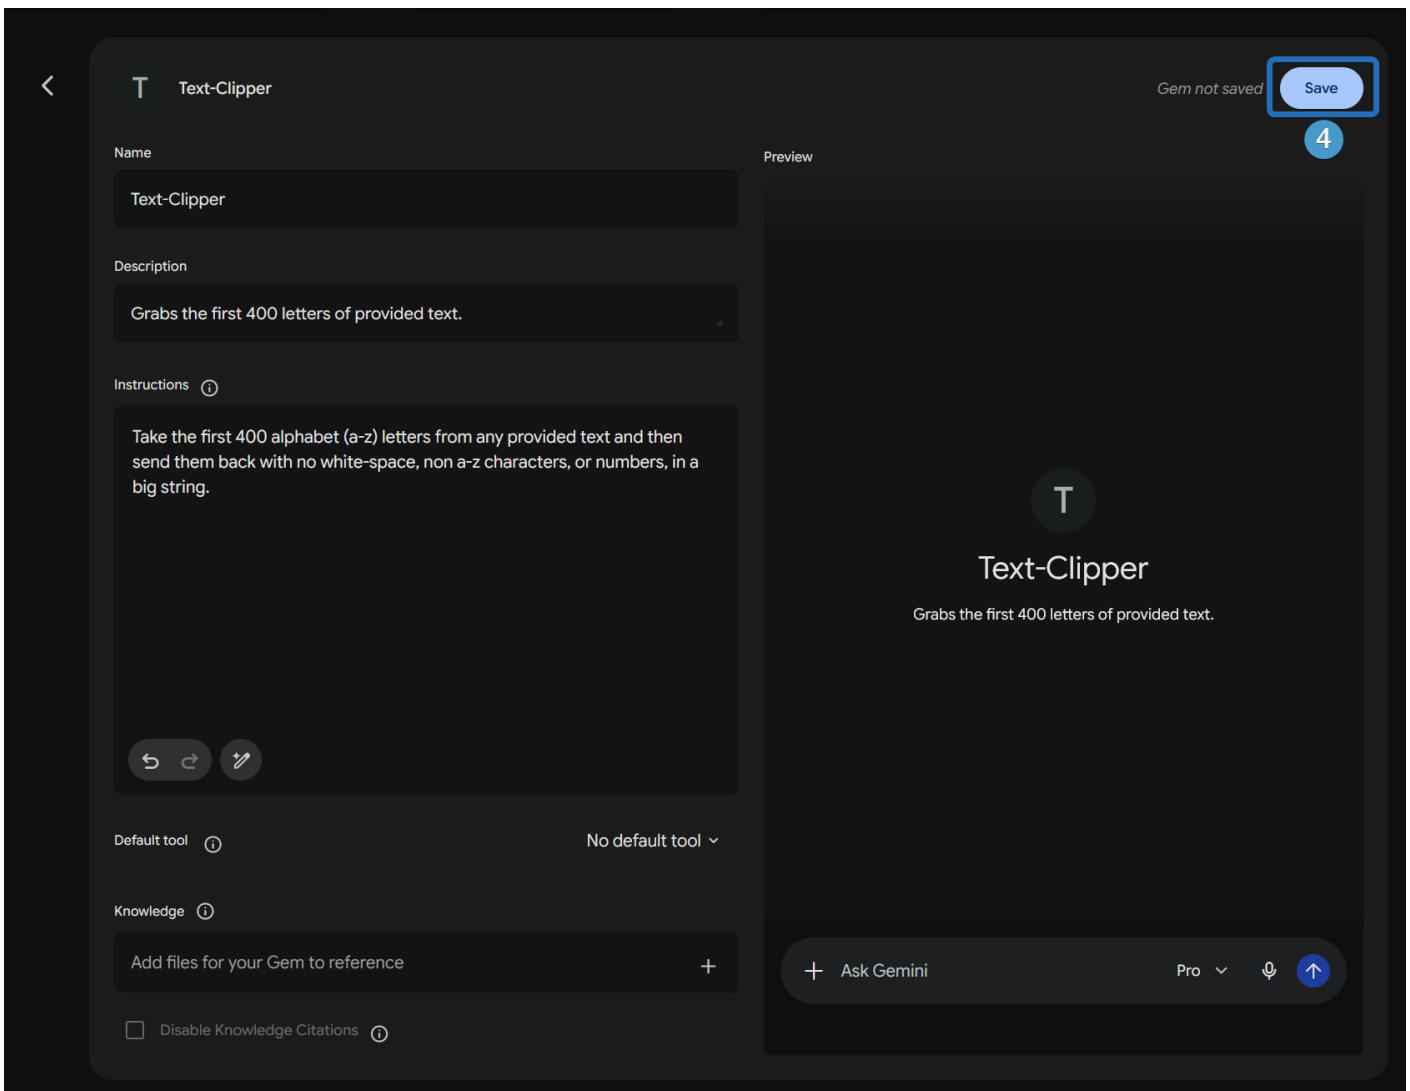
T Text-Clipper

Gem not saved Save

4

Name

Text-Clipper

Description

Grabs the first 400 letters of provided text.

Instructions

Take the first 400 alphabet (a-z) letters from any provided text and then send them back with no white-space, non a-z characters, or numbers, in a big string.

Default tool

No default tool

Knowledge

Add files for your Gem to reference

Disable Knowledge Citations

Preview

T

Text-Clipper

Grabs the first 400 letters of provided text.

Ask Gemini

Pro